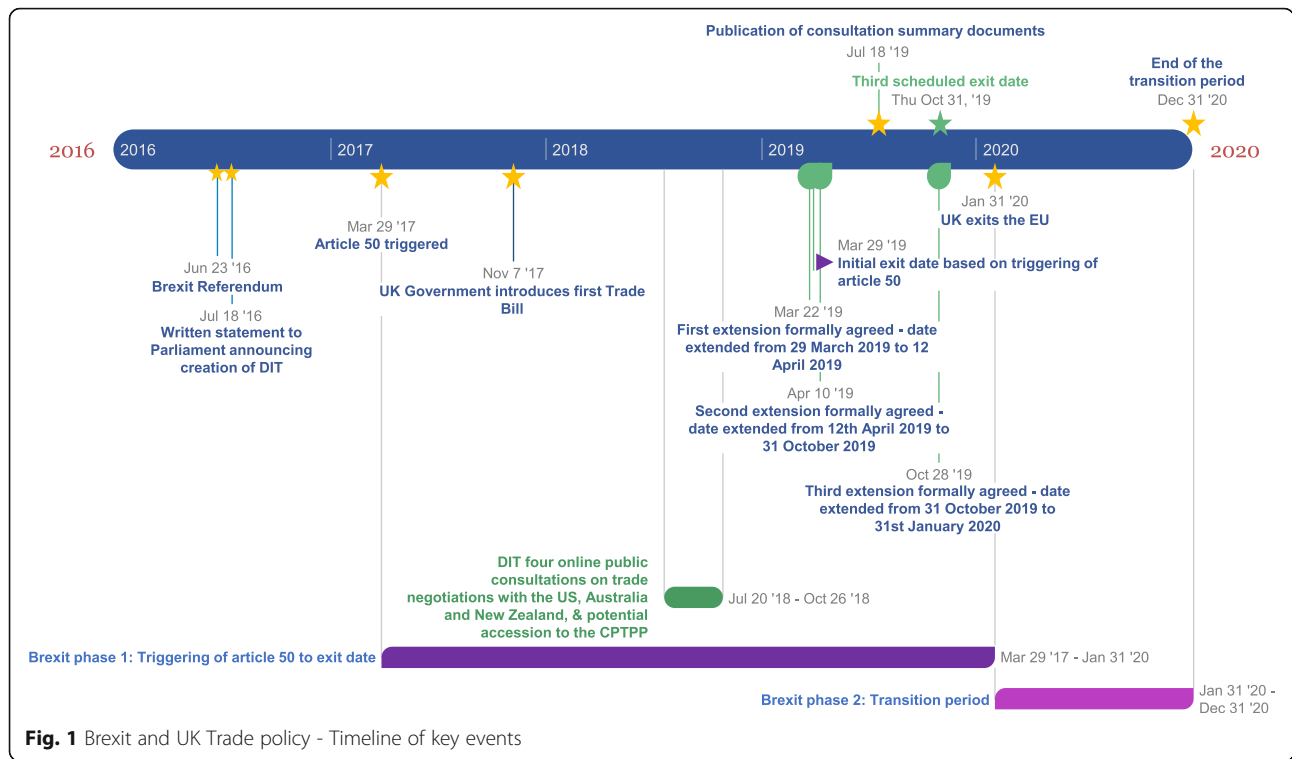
Publication of consultation summary documents
Jul 18 '19

Third scheduled exit date
Thu Oct 31, '19

End of the transition period
Dec 31 '20

2016

2016

2017

2018

2019

2020

2020

Jan 31 '20
UK exits the EU

Mar 29 '17
Article 50 triggered

Mar 29 '19
Initial exit date based on triggering of article 50

Jun 23 '16
Brexit Referendum

Nov 7 '17
UK Government introduces first Trade Bill

Jul 18 '16
Written statement to Parliament announcing creation of DIT

Mar 22 '19
First extension formally agreed - date extended from 29 March 2019 to 12 April 2019

Apr 10 '19
Second extension formally agreed - date extended from 12th April 2019 to 31 October 2019

Oct 28 '19
Third extension formally agreed - date extended from 31 October 2019 to 31st January 2020

DIT four online public consultations on trade negotiations with the US, Australia and New Zealand, & potential accession to the CPTPP

Jul 20 '18 - Oct 26 '18

Brexit phase 1: Triggering of article 50 to exit date

Mar 29 '17 - Jan 31 '20

Brexit phase 2: Transition period

Jan 31 '20 - Dec 31 '20

Fig. 1 Brexit and UK Trade policy - Timeline of key events